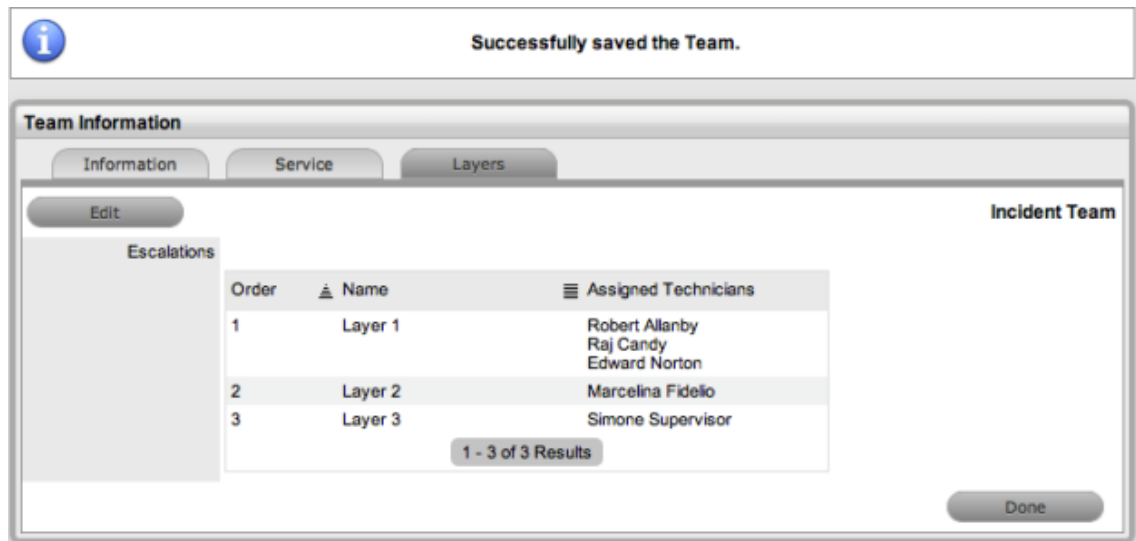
Successfully saved the Team.

Team Information

Information Service Layers

Edit

Incident Team

Escalations

| Order | Name | Assigned Technicians |
|---|---|---|
| 1 | Layer 1 | Robert Allanby Raj Candy Edward Norton |
| 2 | Layer 2 | Marcelina Fidelio |
| 3 | Layer 3 | Simone Supervisor |

1 - 3 of 3 Results

Done